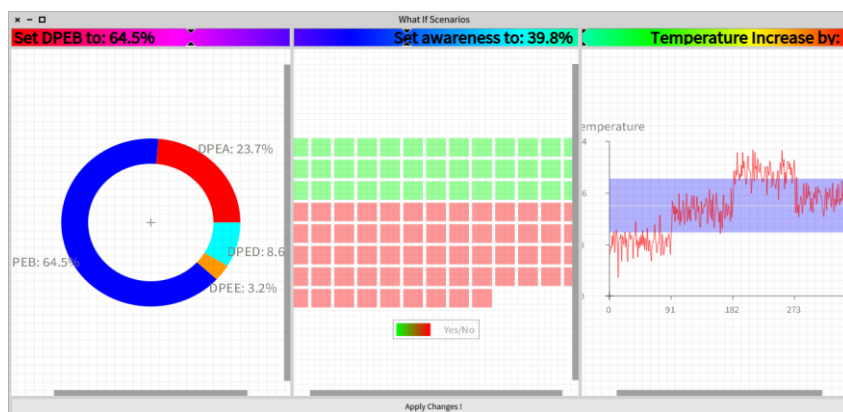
× – □ What If Scenarios

Set DPEB to: 64.5%

Set awareness to: 39.8%

Temperature Increase by:

DPEA: 23.7%

PEB: 64.5%

DPED: 8.6

DPEE: 3.2%

Yes/No

mperature

4

6

4

0

0

91

182

273

Apply Changes !